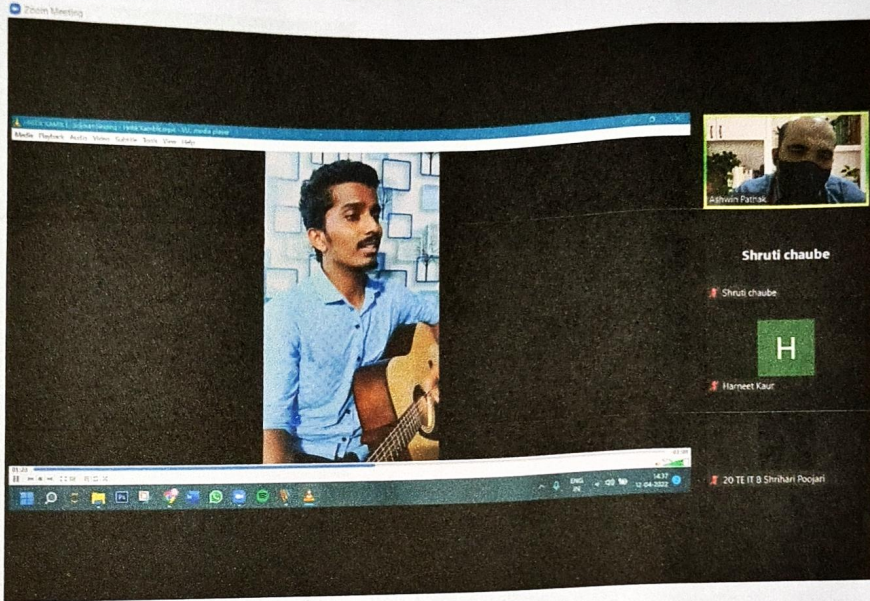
Zoom Meeting

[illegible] - VLC media player

Media Playback Audio Video Subtitle Tools View Help

Ashwin Pathak

Shruti chaube

Shruti chaube

H

Harneet Kaur

20 TE IT B Shrihari Poojari

ENG IN

14:37
12-04-2022